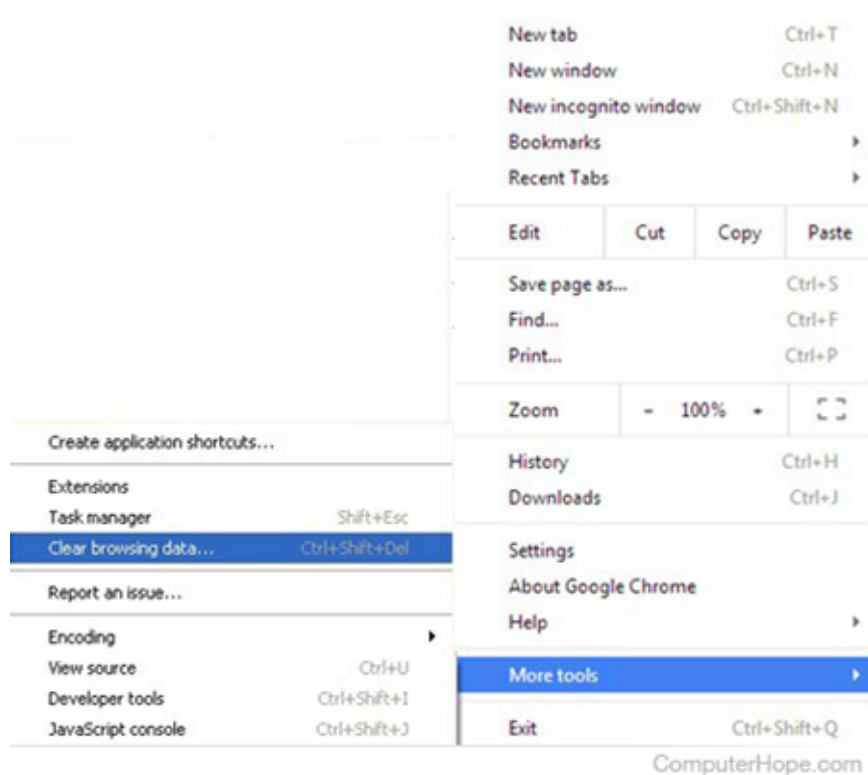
New tab Ctrl+T
New window Ctrl+N
New incognito window Ctrl+Shift+N
Bookmarks
Recent Tabs

| Edit | Cut | Copy | Paste |
|---|---|---|---|

Save page as... Ctrl+S
Find... Ctrl+F
Print... Ctrl+P

| Zoom | - | 100% | + |
|---|---|---|---|

History Ctrl+H
Downloads Ctrl+J

Settings
About Google Chrome
Help

More tools

Exit Ctrl+Shift+Q

Create application shortcuts...

Extensions
Task manager Shift+Esc
Clear browsing data... Ctrl+Shift+Del

Report an issue...

Encoding
View source Ctrl+U
Developer tools Ctrl+Shift+I
JavaScript console Ctrl+Shift+J

ComputerHope.com